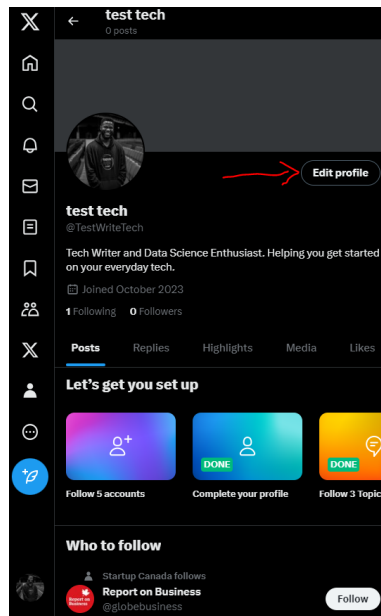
test tech
0 posts

Edit profile

test tech
@TestWriteTech

Tech Writer and Data Science Enthusiast. Helping you get started on your everyday tech.

Joined October 2023

1 Following 0 Followers

Posts Replies Highlights Media Likes

Let's get you set up

Follow 5 accounts

DONE
Complete your profile

DONE
Follow 3 Topic

Who to follow

Startup Canada follows
Report on Business
@globebusiness
Follow